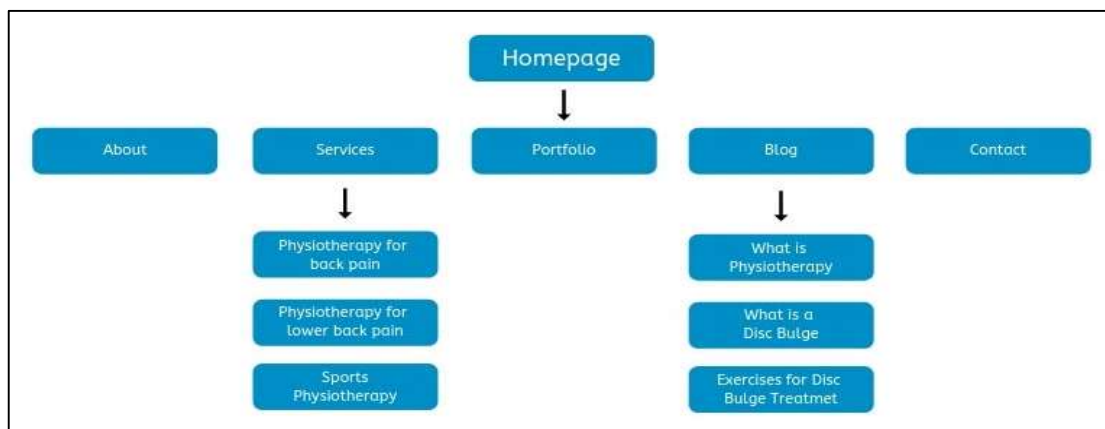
Homepage

About

Services

Portfolio

Blog

Contact

Physiotherapy for back pain

Physiotherapy for lower back pain

Sports Physiotherapy

What is Physiotherapy

What is a Disc Bulge

Exercises for Disc Bulge Treatmet